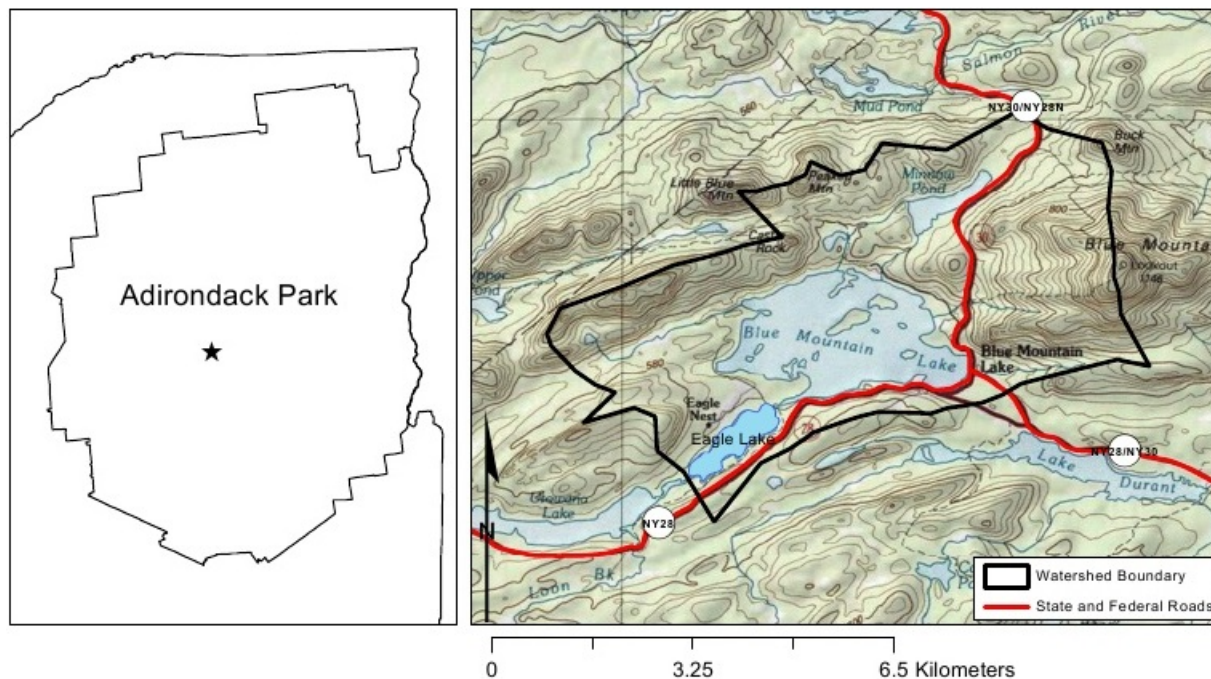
Adirondack Park

Salmon River
Mud Pond
NY30/NY28N
Buck Mtn
Little Blue Mtn
Peaked Mtn
Minnow Pond
Castle Rock
Blue Mountain
Lookout 1148
Upper Pond
Blue Mountain Lake
Blue Mountain Lake
580
800
Eagle Nest
Eagle Lake
NY28/NY30
Lake Durant
Utowana Lake
NY28
Loon Bk
N

Watershed Boundary
State and Federal Roads

0 3.25 6.5 Kilometers